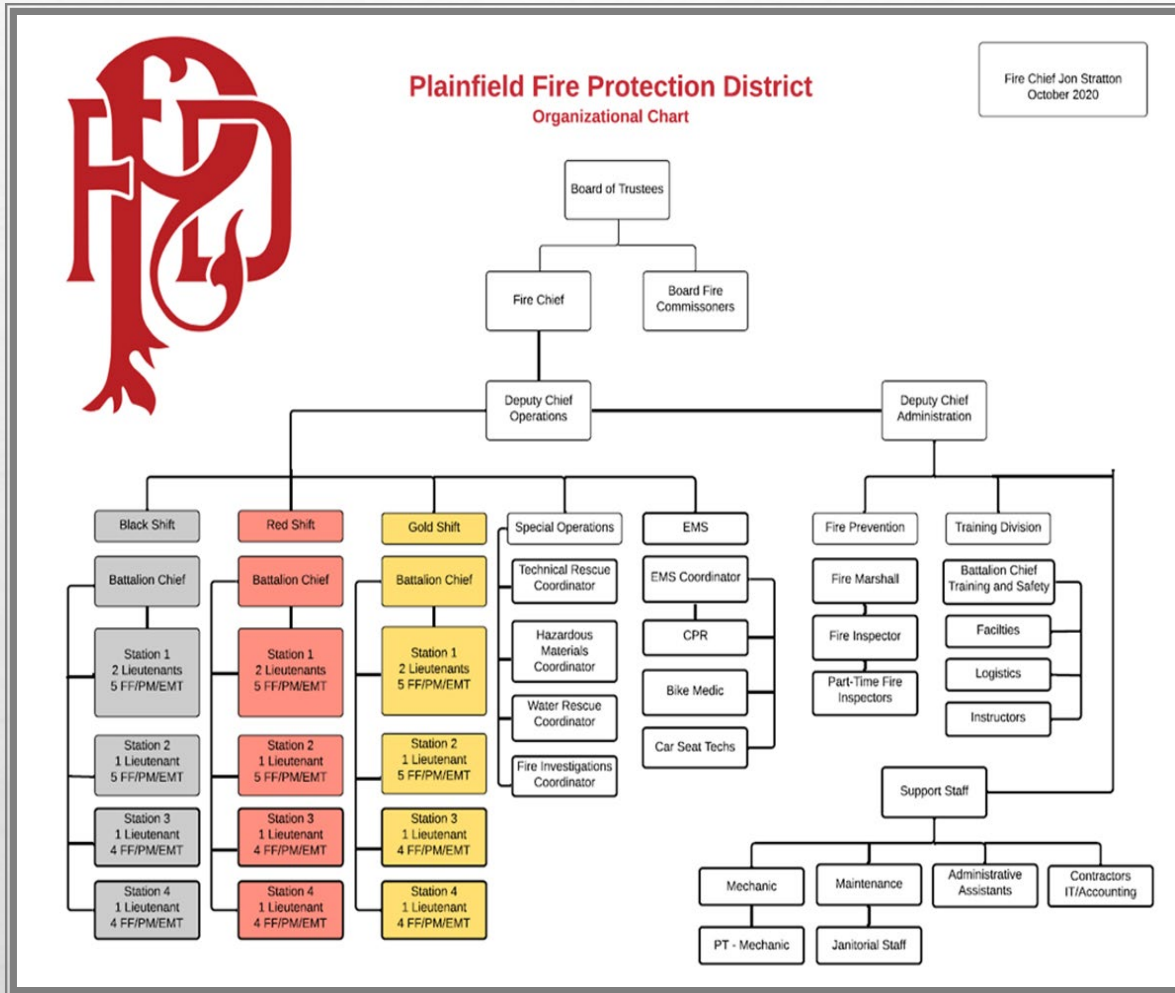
PFPD

Plainfield Fire Protection District
Organizational Chart

Fire Chief Jon Stratton
October 2020

Board of Trustees

Fire Chief

Board Fire Commissoners

Deputy Chief Operations

Deputy Chief Administration

Black Shift

Battalion Chief

Station 1
2 Lieutenants
5 FF/PM/EMT

Station 2
1 Lieutenant
5 FF/PM/EMT

Station 3
1 Lieutenant
4 FF/PM/EMT

Station 4
1 Lieutenant
4 FF/PM/EMT

Red Shift

Battalion Chief

Station 1
2 Lieutenants
5 FF/PM/EMT

Station 2
1 Lieutenant
5 FF/PM/EMT

Station 3
1 Lieutenant
4 FF/PM/EMT

Station 4
1 Lieutenant
4 FF/PM/EMT

Gold Shift

Battalion Chief

Station 1
2 Lieutenants
5 FF/PM/EMT

Station 2
1 Lieutenant
5 FF/PM/EMT

Station 3
1 Lieutenant
4 FF/PM/EMT

Station 4
1 Lieutenant
4 FF/PM/EMT

Special Operations

Technical Rescue Coordinator

Hazardous Materials Coordinator

Water Rescue Coordinator

Fire Investigations Coordinator

EMS

EMS Coordinator

CPR

Bike Medic

Car Seat Techs

Fire Prevention

Fire Marshall

Fire Inspector

Part-Time Fire Inspectors

Training Division

Battalion Chief Training and Safety

Facilties

Logistics

Instructors

Support Staff

Mechanic

PT - Mechanic

Maintenance

Janitorial Staff

Administrative Assistants

Contractors IT/Accounting